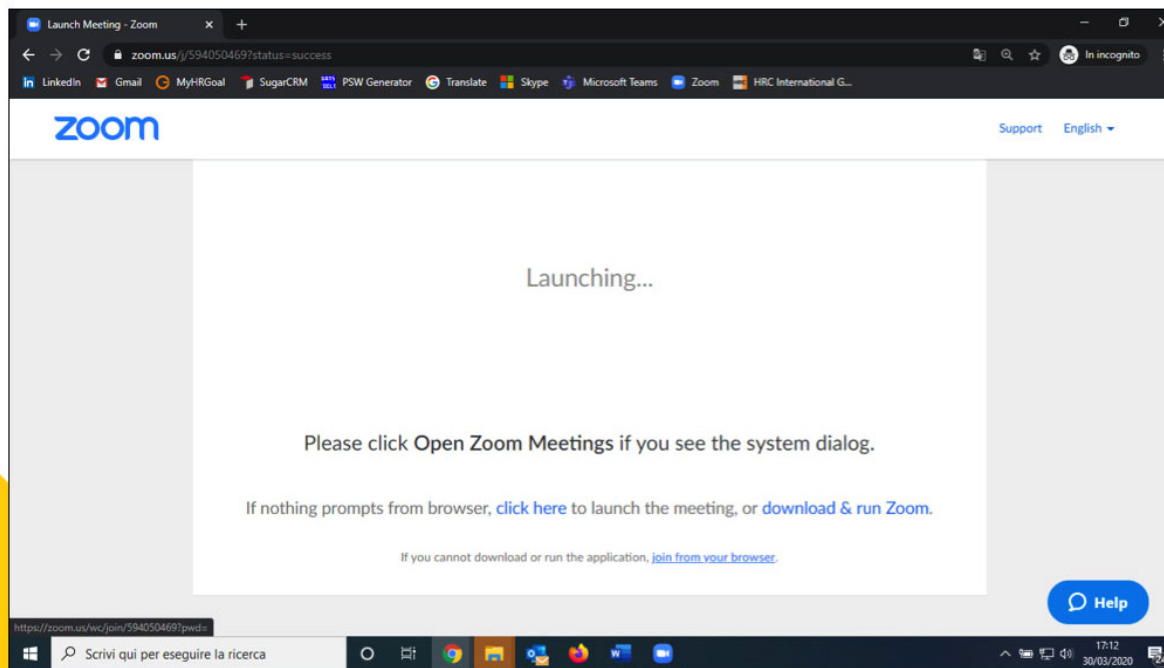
Launch Meeting - Zoom

zoom.us/j/594050469?status=success

In incognito

LinkedIn Gmail MyHRGoal SugarCRM PSW Generator Translate Skype Microsoft Teams Zoom HRC International G...

zoom

Support English

Launching...

Please click Open Zoom Meetings if you see the system dialog.

If nothing prompts from browser, click here to launch the meeting, or download & run Zoom.

If you cannot download or run the application, join from your browser.

Help

https://zoom.us/wc/join/594050469?pwd=

Scrivi qui per eseguire la ricerca

17:12
30/03/2020